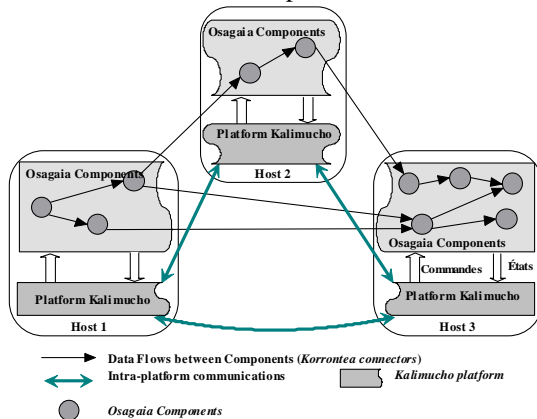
Osagaia Components

Platform Kalimucho

Host 2

Osagaia Components

Platform Kalimucho

Host 1

Osagaia Components

Commandes

États

Platform Kalimucho

Host 3

Data Flows between Components (*Korrontea connectors*)

Intra-platform communications

*Kalimucho platform*

*Osagaia Components*